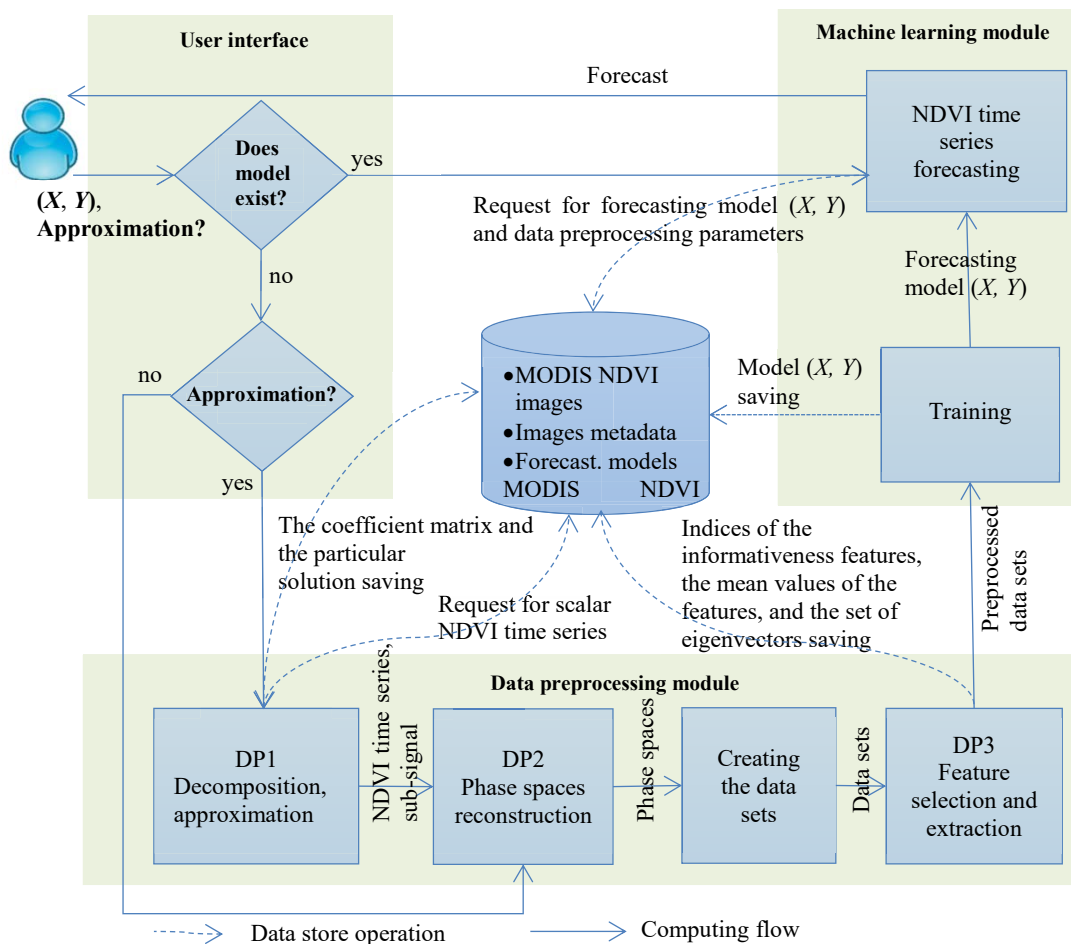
User interface

Machine learning module

Forecast

NDVI time series forecasting

Does model exist?

yes

(X, Y), Approximation?

Request for forecasting model (X, Y) and data preprocessing parameters

no

Forecasting model (X, Y)

no

Approximation?

•MODIS NDVI images
•Images metadata
•Forecast. models
MODIS NDVI

Model (X, Y) saving

Training

yes

The coefficient matrix and the particular solution saving

Request for scalar NDVI time series

Indices of the informativeness features, the mean values of the features, and the set of eigenvectors saving

Preprocessed data sets

Data preprocessing module

DP1 Decomposition, approximation

NDVI time series, sub-signal

DP2 Phase spaces reconstruction

Phase spaces

Creating the data sets

Data sets

DP3 Feature selection and extraction

Data store operation

Computing flow